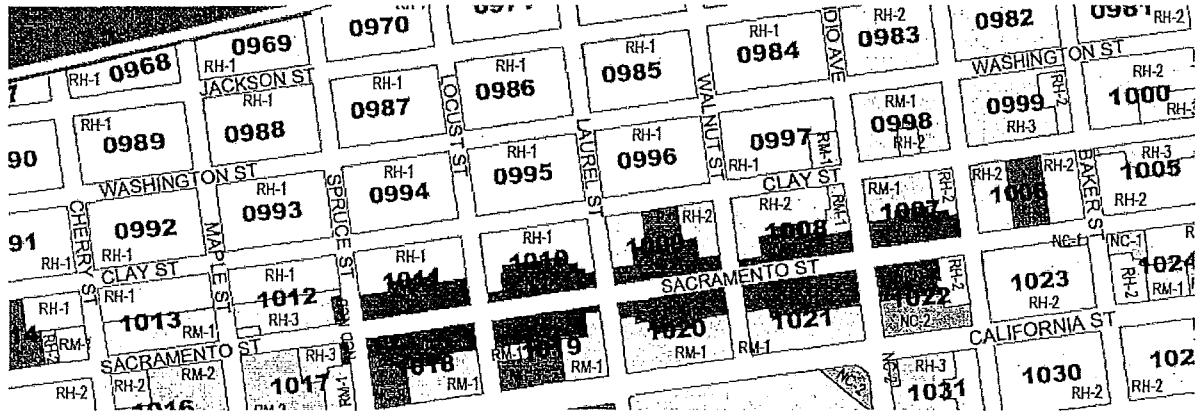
0970
0977
RH-2
0982
0981 RH-2
0969
RH-1
0984
0983
RH-1 0968
RH-1
RH-1
0985
WASHINGTON ST
JACKSON ST
RH-1
RH-1
0986
RH-1
RH-2
RH-1
0987
RH-1
0998
0999
1000
0988
RH-1
0997
RH-2
RH-1
0989
RH-1
RH-1
RM-1
RH-3
90
0995
0996
RH-2
RH-1
WASHINGTON ST
RH-1
0994
RH-1
RH-2
RH-2
RH-3
1005
CLAY ST
RH-1
RH-1
RM-1
RH-2
1006
0993
0992
RH-2
RH-2
RM-1
1007
RH-2
91
1009
1008
RH-1
RH-1
RH-1
RH-1
NC-1
NC-1
CLAY ST
RH-1
1010
1011
SACRAMENTO ST
1023
1024
RH-1
RH-1
1012
RH-2
RH-2
RH-2
1022
RM-1
1013
RM-1
RH-3
RH-2
NC-2
RM-1
1020
1021
CALIFORNIA ST
SACRAMENTO ST
RH-3
RM-1
1019
RM-1
RM-1
RH-3
RH-2
RM-2
1018
RH-2
1017
RM-1
1030
102
RH-2
RH-2
1016
RM-2
1031
RH-2
RH-2
CHERRY ST
MAPLE ST
SPRUCE ST
LOCUST ST
LAUREL ST
WALNUT ST
BAKER ST